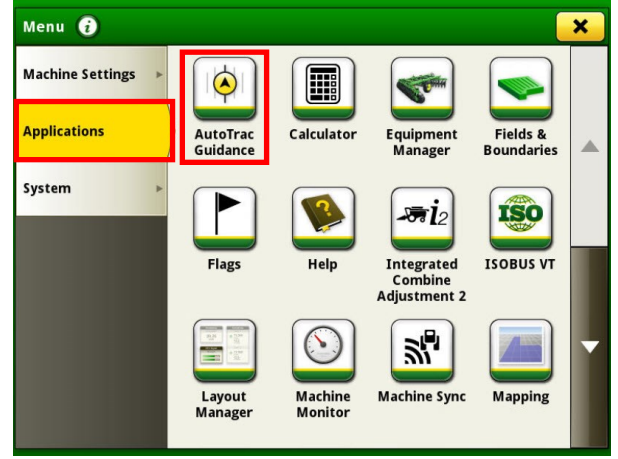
Menu

Machine Settings

Applications

System

AutoTrac Guidance

Calculator

Equipment Manager

Fields & Boundaries

Flags

Help

Integrated Combine Adjustment 2

ISOBUS VT

Layout Manager

Machine Monitor

Machine Sync

Mapping